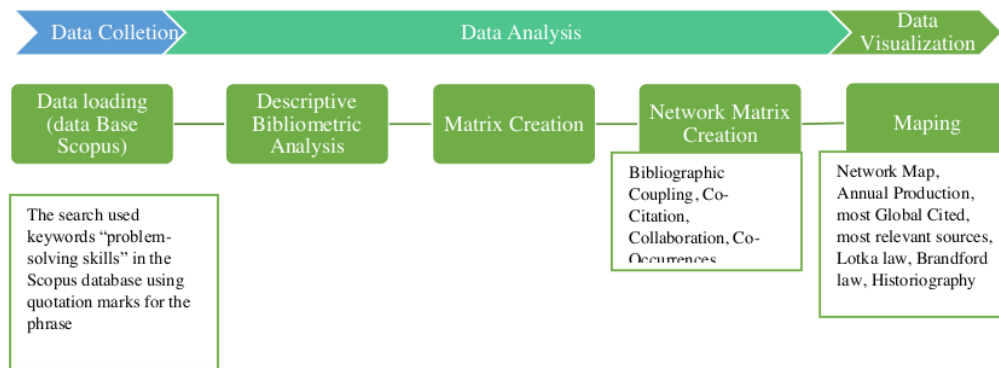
Data Colletion

Data Analysis

Data Visualization

Data loading (data Base Scopus)

Descriptive Bibliometric Analysis

Matrix Creation

Network Matrix Creation

Maping

The search used keywords “problem-solving skills” in the Scopus database using quotation marks for the phrase

Bibliographic Coupling, Co-Citation, Collaboration, Co-Occurrences

Network Map, Annual Production, most Global Cited, most relevant sources, Lotka law, Brandford law, Historiography